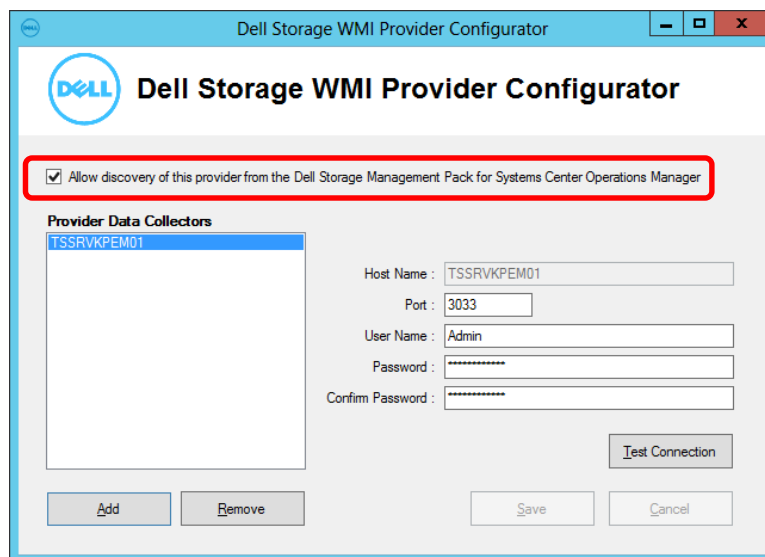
Dell Storage WMI Provider Configurator

DELL Dell Storage WMI Provider Configurator

Allow discovery of this provider from the Dell Storage Management Pack for Systems Center Operations Manager

Provider Data Collectors

TSSRVKPEM01

Host Name : TSSRVKPEM01

Port : 3033

User Name : Admin

Password : ••••••••••••

Confirm Password : ••••••••••••

Test Connection

Add

Remove

Save

Cancel